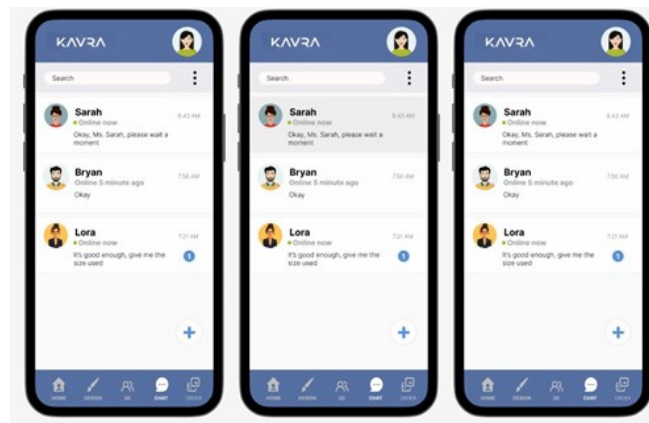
KAVRA

Search

Sarah
Online now
8.43 AM
Okay, Ms. Sarah, please wait a moment

Bryan
Online 5 minute ago
7.58 AM
Okay

Lora
Online now
7.21 AM
It's good enough, give me the size used
1

+

HOME DESIGN 3D CHAT ORDER

KAVRA

Search

Sarah
Online now
8.43 AM
Okay, Ms. Sarah, please wait a moment

Bryan
Online 5 minute ago
7.58 AM
Okay

Lora
Online now
7.21 AM
It's good enough, give me the size used
1

+

HOME DESIGN 3D CHAT ORDER

KAVRA

Search

Sarah
Online now
8.43 AM
Okay, Ms. Sarah, please wait a moment

Bryan
Online 5 minute ago
7.58 AM
Okay

Lora
Online now
7.21 AM
It's good enough, give me the size used
1

+

HOME DESIGN 3D CHAT ORDER